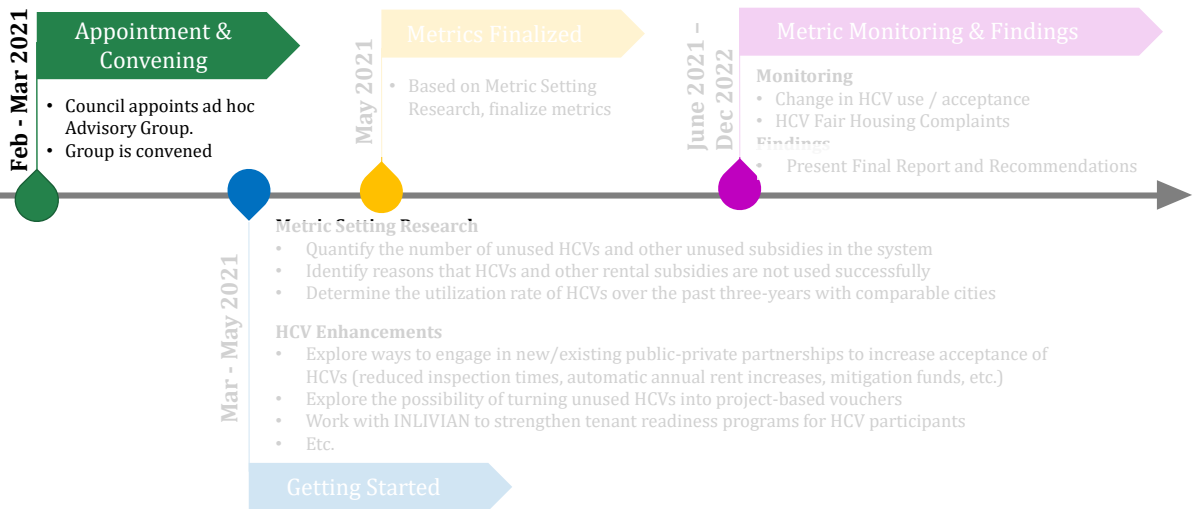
Feb - Mar 2021

Appointment & Convening

- Council appoints ad hoc Advisory Group.
- Group is convened

May 2021

Metrics Finalized

- Based on Metric Setting Research, finalize metrics

June 2021 – Dec 2022

Metric Monitoring & Findings

Monitoring
- Change in HCV use / acceptance
- HCV Fair Housing Complaints

Findings
- Present Final Report and Recommendations

Mar - May 2021

Metric Setting Research
- Quantify the number of unused HCVs and other unused subsidies in the system
- Identify reasons that HCVs and other rental subsidies are not used successfully
- Determine the utilization rate of HCVs over the past three-years with comparable cities

HCV Enhancements
- Explore ways to engage in new/existing public-private partnerships to increase acceptance of HCVs (reduced inspection times, automatic annual rent increases, mitigation funds, etc.)
- Explore the possibility of turning unused HCVs into project-based vouchers
- Work with INLIVIAN to strengthen tenant readiness programs for HCV participants
- Etc.

Getting Started